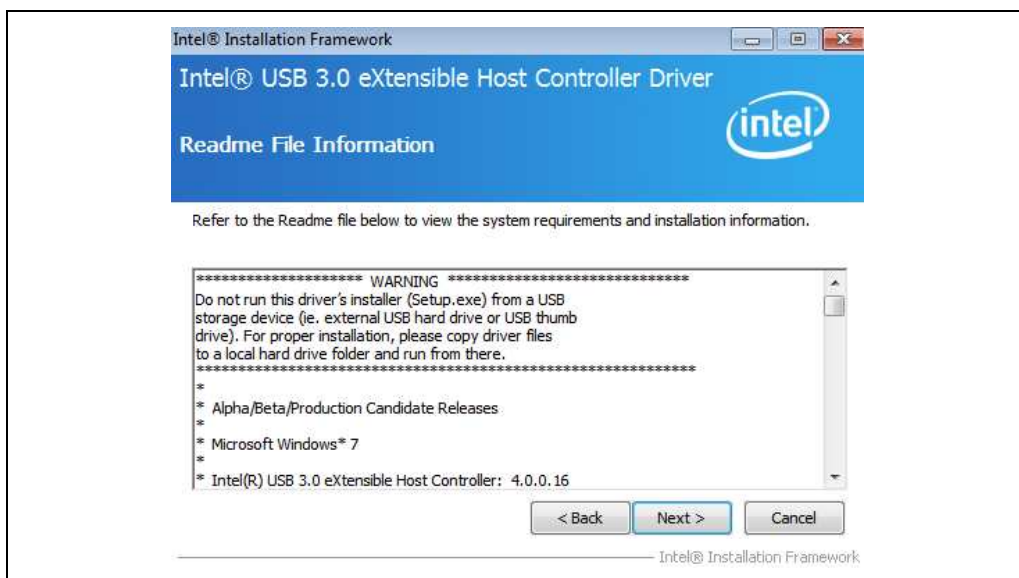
Intel® Installation Framework

Intel® USB 3.0 eXtensible Host Controller Driver

Readme File Information

intel

Refer to the Readme file below to view the system requirements and installation information.

********************* WARNING *****************************
Do not run this driver's installer (Setup.exe) from a USB storage device (ie. external USB hard drive or USB thumb drive). For proper installation, please copy driver files to a local hard drive folder and run from there.
**************************************************************

*
* Alpha/Beta/Production Candidate Releases
*
* Microsoft Windows* 7
*
* Intel(R) USB 3.0 eXtensible Host Controller: 4.0.0.16

< Back

Next >

Cancel

Intel® Installation Framework